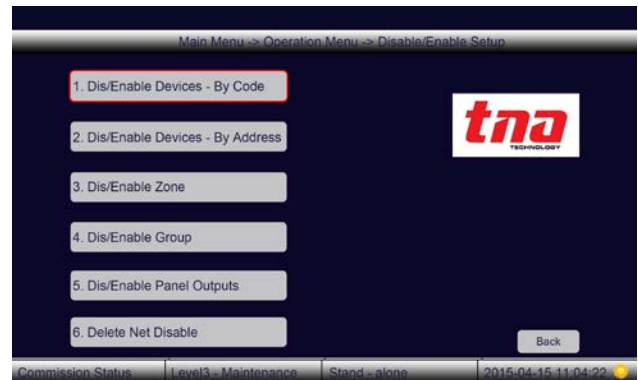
Main Menu -> Operation Menu -> Disable/Enable Setup

1. Dis/Enable Devices - By Code

2. Dis/Enable Devices - By Address

3. Dis/Enable Zone

4. Dis/Enable Group

5. Dis/Enable Panel Outputs

6. Delete Net Disable

tna
TECHNOLOGY

Back

Commission Status | Level3 - Maintenance | Stand - alone | 2015-04-15 11:04:22